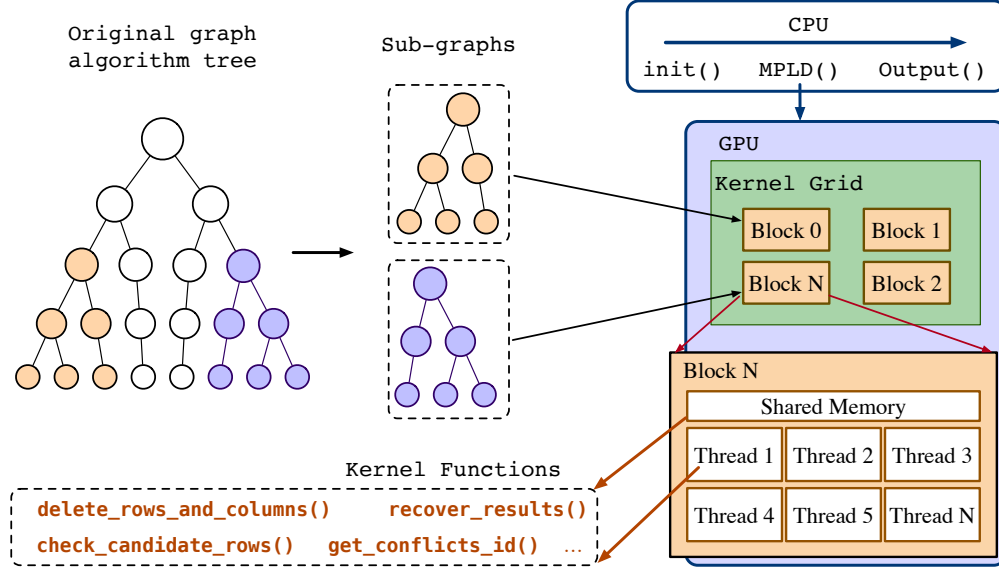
Original graph algorithm tree

Sub-graphs

CPU

init() MPLD() Output()

GPU

Kernel Grid

Block 0

Block 1

Block N

Block 2

Block N

Shared Memory

| Thread 1 | Thread 2 | Thread 3 |
|---|---|---|
| Thread 4 | Thread 5 | Thread N |

Kernel Functions

delete_rows_and_columns() recover_results()

check_candidate_rows() get_conflicts_id() ...